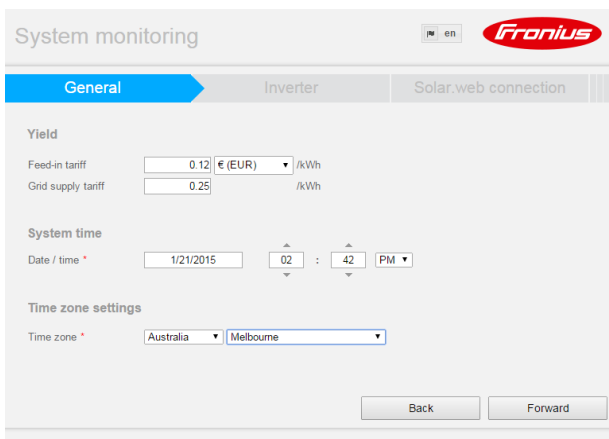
System monitoring

en

Fronius

General

Inverter

Solar.web connection

Yield

Feed-in tariff 0.12 € (EUR) /kWh

Grid supply tariff 0.25 /kWh

System time

Date / time * 1/21/2015 02 : 42 PM

Time zone settings

Time zone * Australia Melbourne

Back

Forward